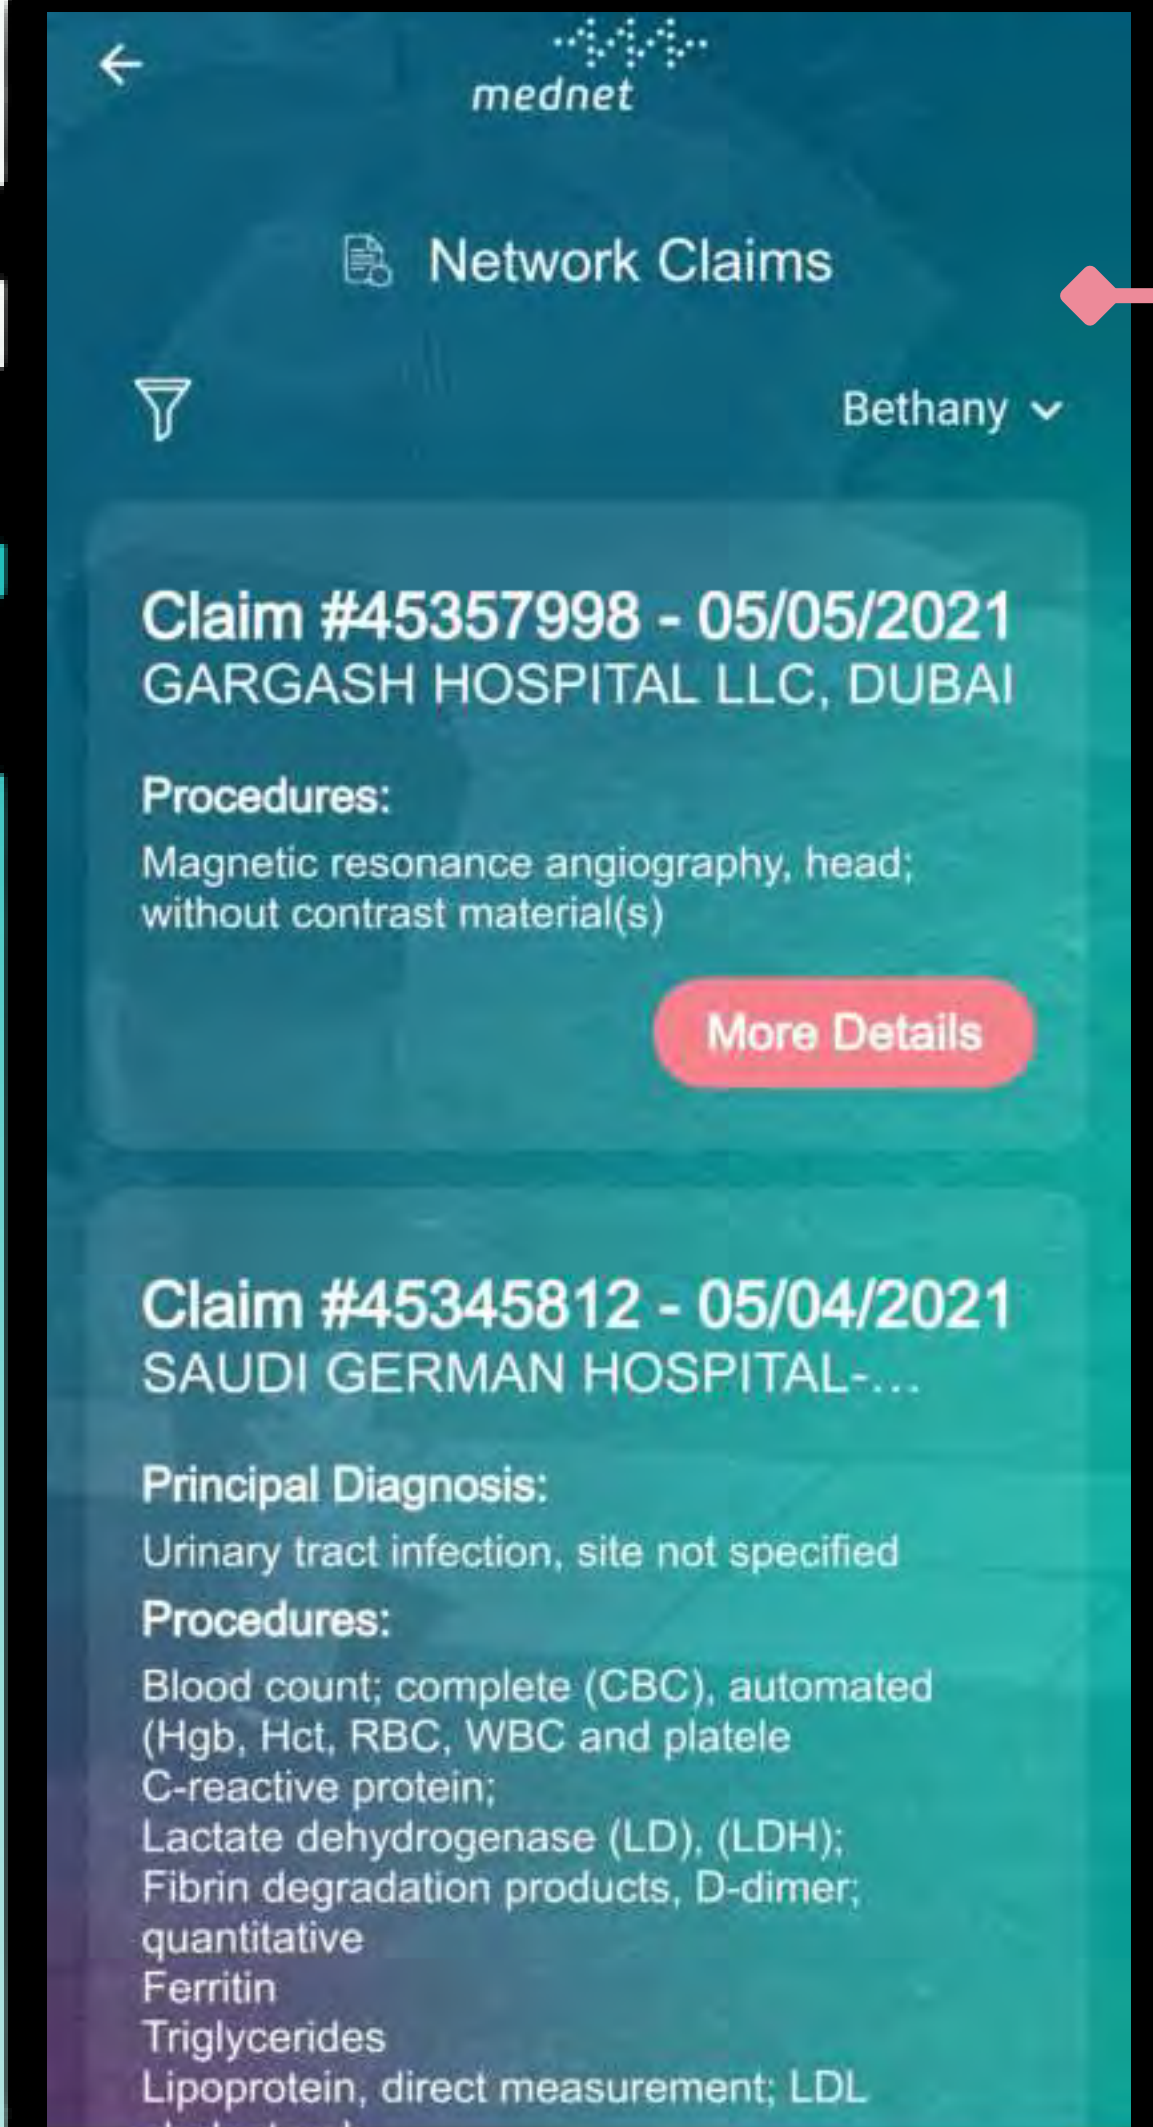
mednet

Network Claims

Bethany

Claim #45357998 - 05/05/2021
GARGASH HOSPITAL LLC, DUBAI

Procedures:
Magnetic resonance angiography, head; without contrast material(s)

More Details

Claim #45345812 - 05/04/2021
SAUDI GERMAN HOSPITAL-...

Principal Diagnosis:
Urinary tract infection, site not specified

Procedures:
Blood count; complete (CBC), automated (Hgb, Hct, RBC, WBC and platele
C-reactive protein;
Lactate dehydrogenase (LD), (LDH);
Fibrin degradation products, D-dimer; quantitative
Ferritin
Triglycerides
Lipoprotein, direct measurement; LDL
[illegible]